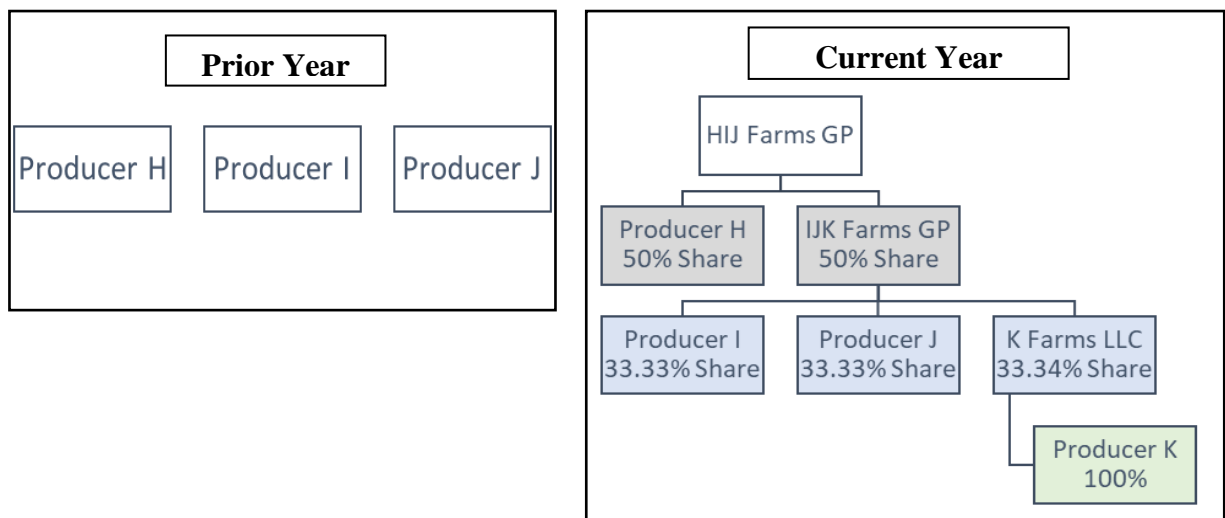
Prior Year

Producer H

Producer I

Producer J

Current Year

HIJ Farms GP

Producer H
50% Share

IJK Farms GP
50% Share

Producer I
33.33% Share

Producer J
33.33% Share

K Farms LLC
33.34% Share

Producer K
100%